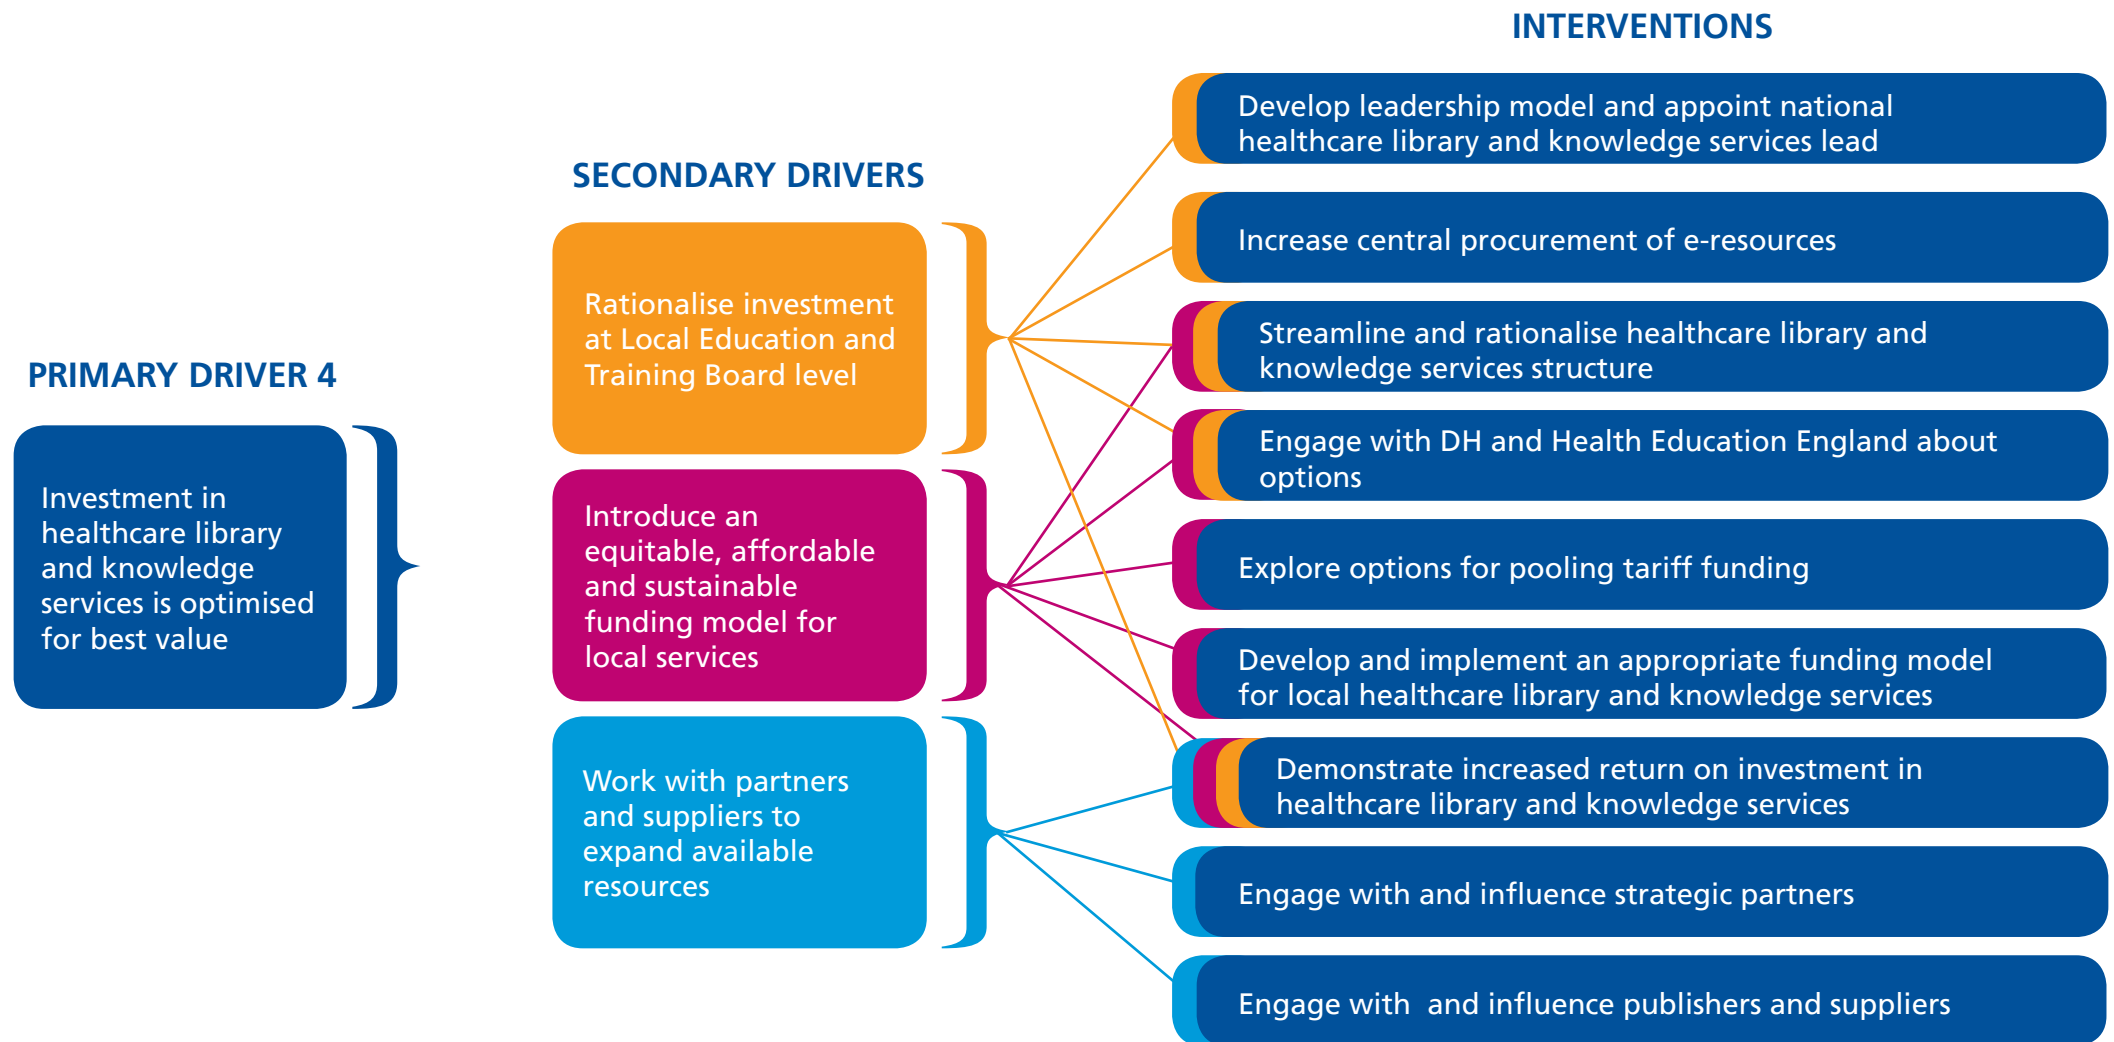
PRIMARY DRIVER 4

Investment in healthcare library and knowledge services is optimised for best value

SECONDARY DRIVERS

Rationalise investment at Local Education and Training Board level

Introduce an equitable, affordable and sustainable funding model for local services

Work with partners and suppliers to expand available resources

INTERVENTIONS

Develop leadership model and appoint national healthcare library and knowledge services lead

Increase central procurement of e-resources

Streamline and rationalise healthcare library and knowledge services structure

Engage with DH and Health Education England about options

Explore options for pooling tariff funding

Develop and implement an appropriate funding model for local healthcare library and knowledge services

Demonstrate increased return on investment in healthcare library and knowledge services

Engage with and influence strategic partners

Engage with and influence publishers and suppliers